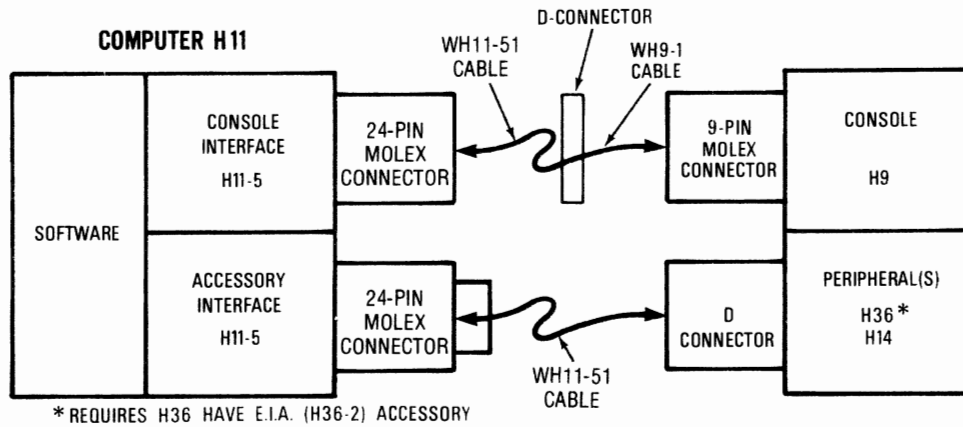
COMPUTER H11

D-CONNECTOR

WH11-51
CABLE

WH9-1
CABLE

SOFTWARE

CONSOLE
INTERFACE
H11-5

24-PIN
MOLEX
CONNECTOR

9-PIN
MOLEX
CONNECTOR

CONSOLE
H9

ACCESSORY
INTERFACE
H11-5

24-PIN
MOLEX
CONNECTOR

D
CONNECTOR

PERIPHERAL(S)
H36*
H14

WH11-51
CABLE

*REQUIRES H36 HAVE E.I.A. (H36-2) ACCESSORY